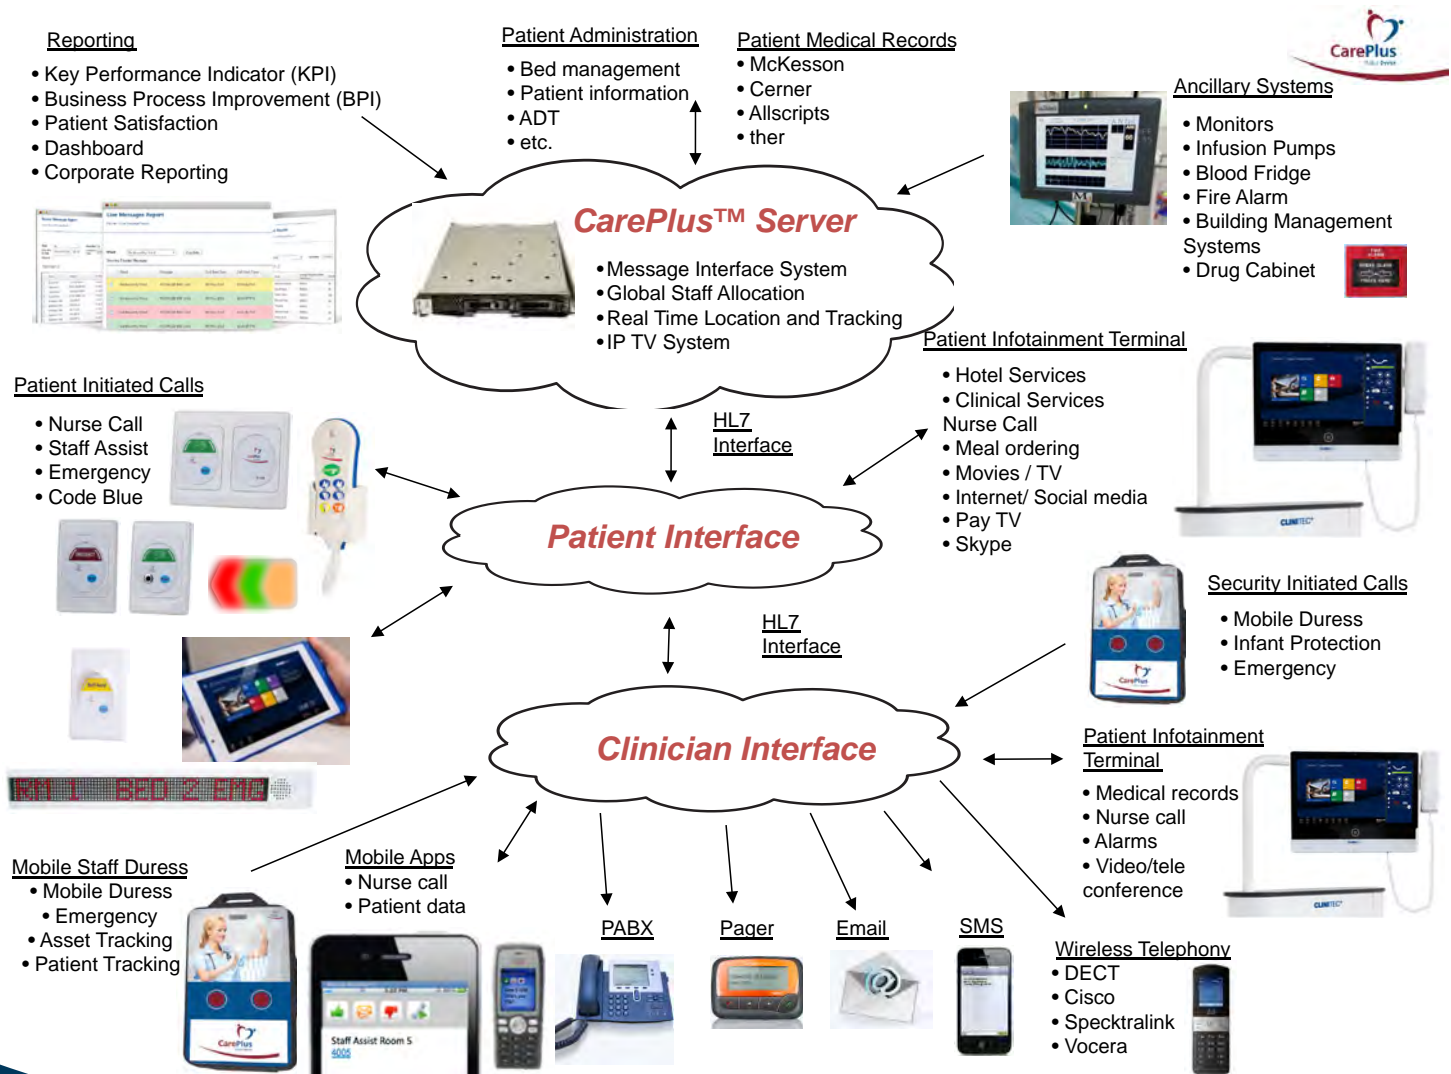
Reporting
• Key Performance Indicator (KPI)
• Business Process Improvement (BPI)
• Patient Satisfaction
• Dashboard
• Corporate Reporting

Patient Administration
• Bed management
• Patient information
• ADT
• etc.

Patient Medical Records
• McKesson
• Cerner
• Allscripts
• ther

CarePlus

Ancillary Systems
• Monitors
• Infusion Pumps
• Blood Fridge
• Fire Alarm
• Building Management Systems
• Drug Cabinet

CarePlus™ Server
• Message Interface System
• Global Staff Allocation
• Real Time Location and Tracking
• IP TV System

Patient Infotainment Terminal
• Hotel Services
• Clinical Services Nurse Call
• Meal ordering
• Movies / TV
• Internet/ Social media
• Pay TV
• Skype

Patient Initiated Calls
• Nurse Call
• Staff Assist
• Emergency
• Code Blue

HL7 Interface

Patient Interface

HL7 Interface

Security Initiated Calls
• Mobile Duress
• Infant Protection
• Emergency

RM 1 BED 2 EMG

Clinician Interface

Patient Infotainment Terminal
• Medical records
• Nurse call
• Alarms
• Video/tele conference

Mobile Staff Duress
• Mobile Duress
• Emergency
• Asset Tracking
• Patient Tracking

Mobile Apps
• Nurse call
• Patient data

PABX

Pager

Email

SMS

Wireless Telephony
• DECT
• Cisco
• Specktralink
• Vocera

Staff Assist Room 5